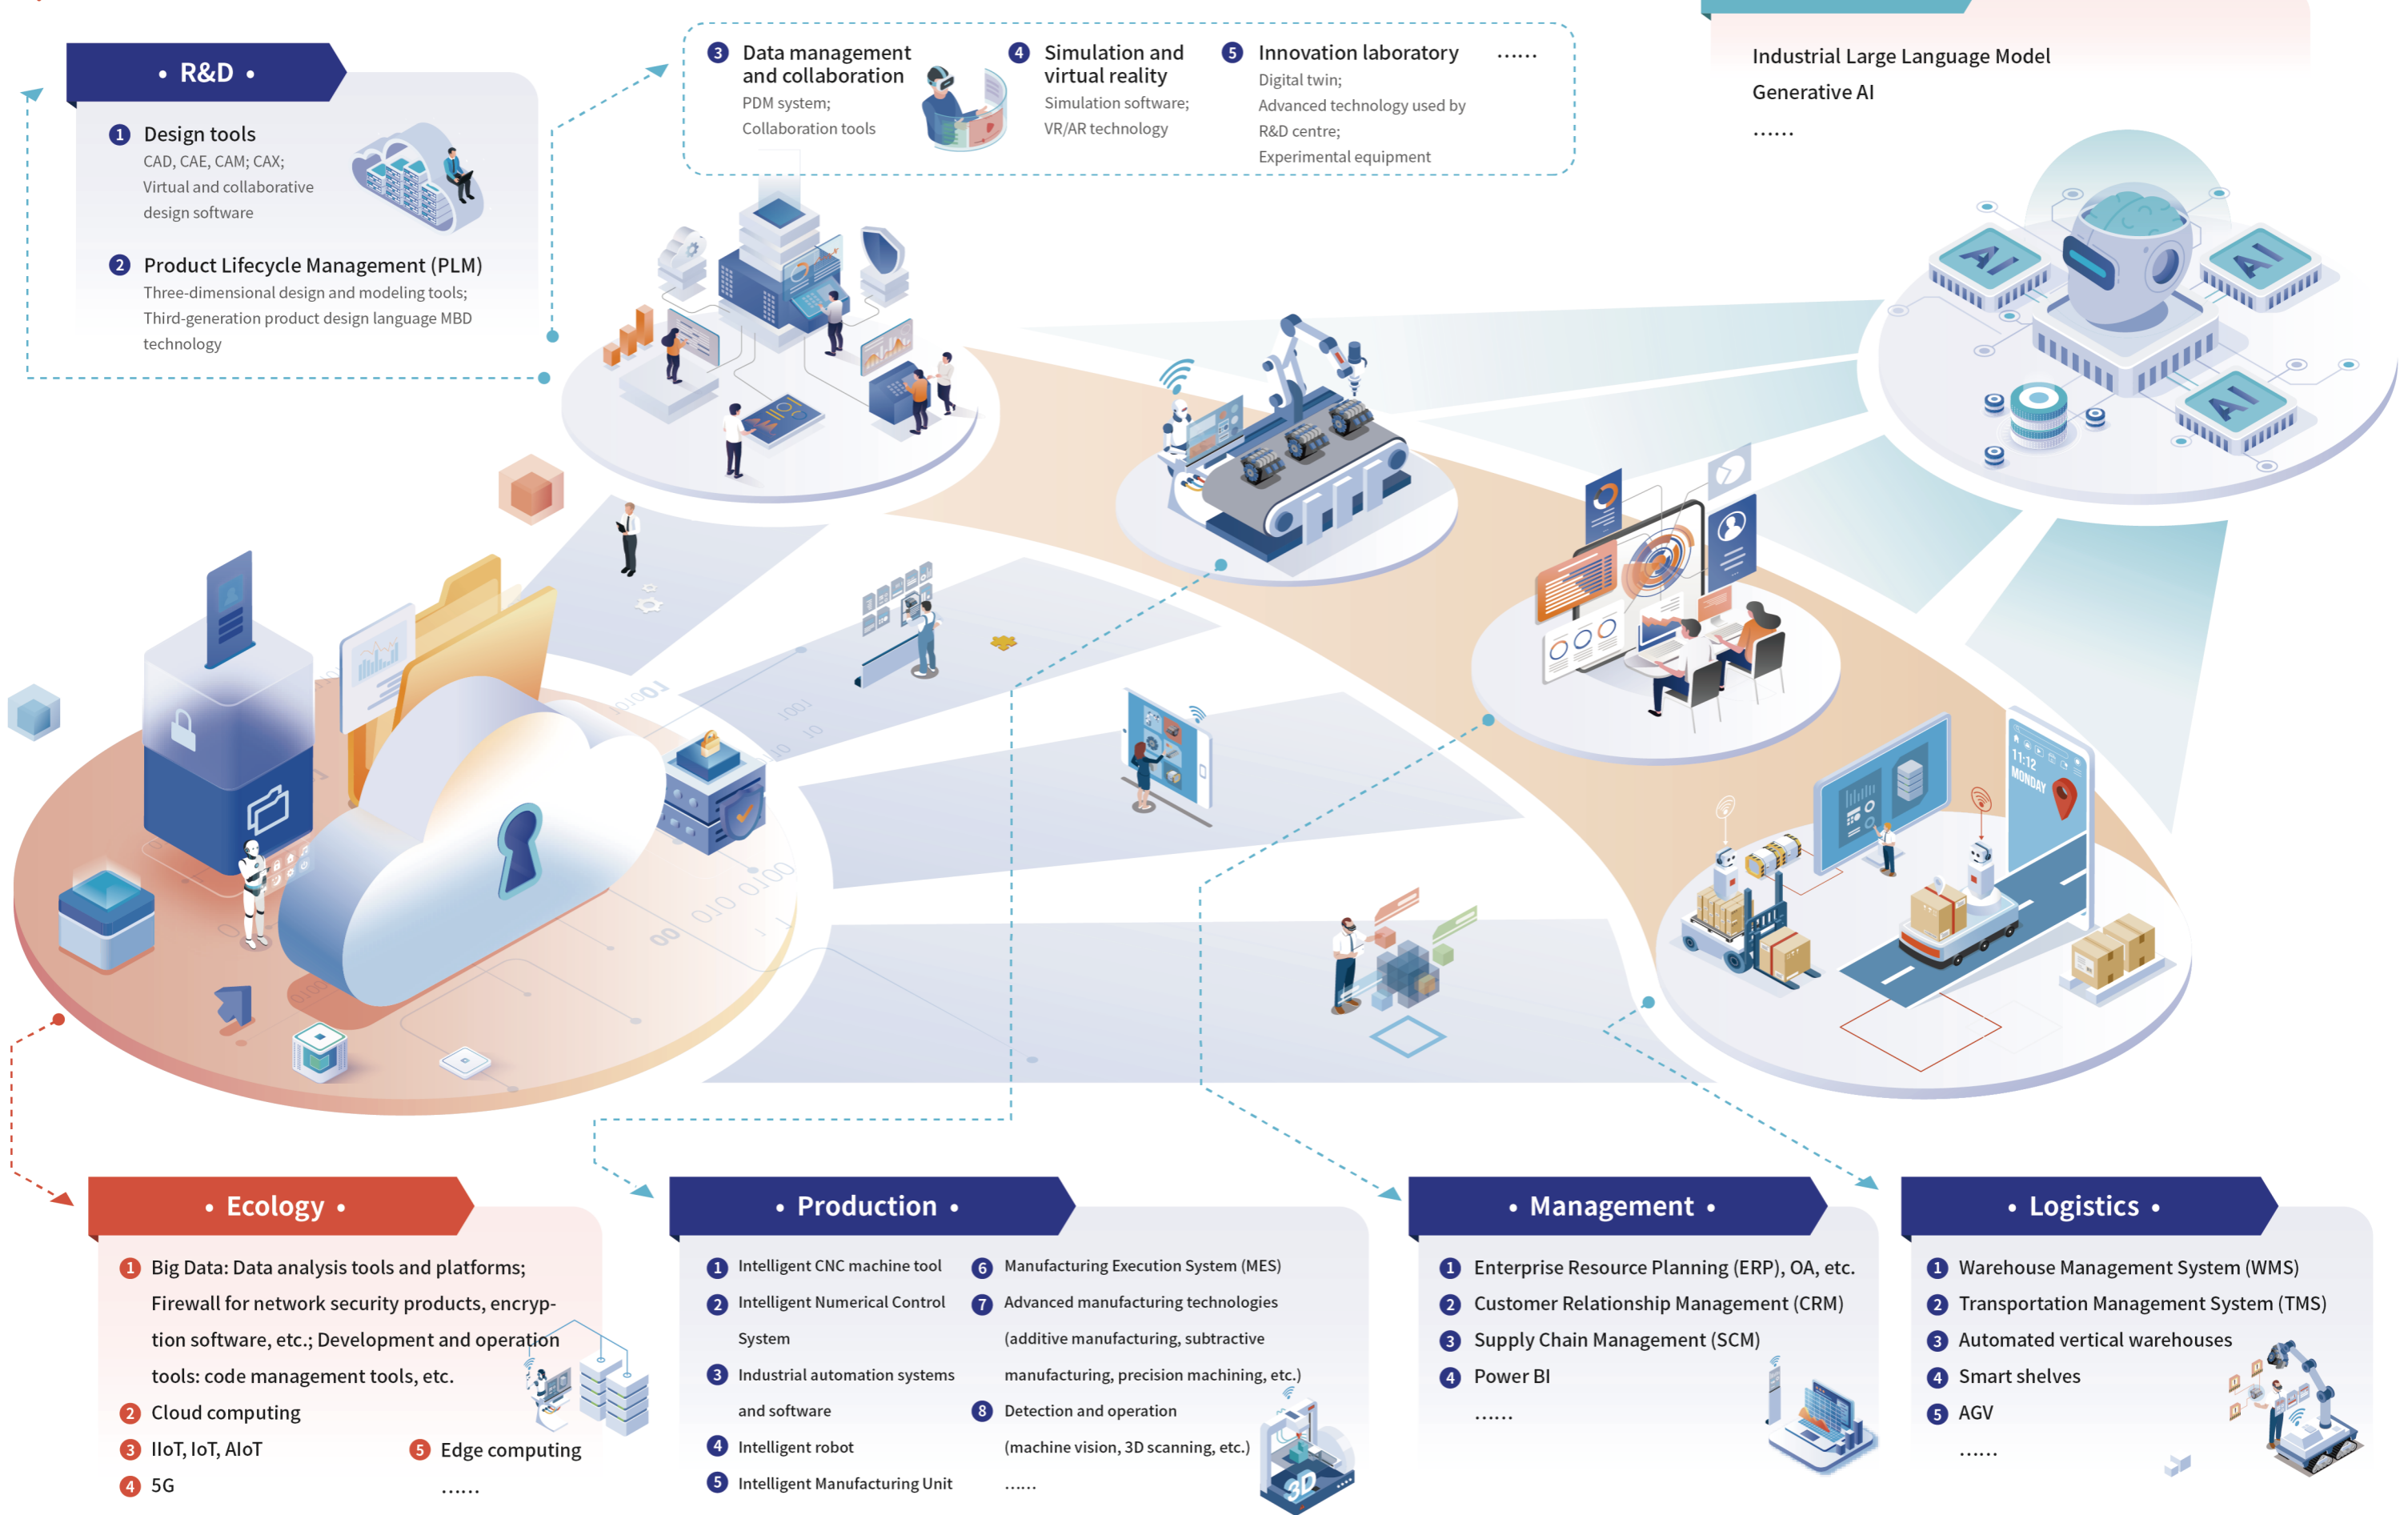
• R&D •

1 Design tools
CAD, CAE, CAM; CAX;
Virtual and collaborative design software

2 Product Lifecycle Management (PLM)
Three-dimensional design and modeling tools;
Third-generation product design language MBD technology

3 Data management and collaboration
PDM system;
Collaboration tools

4 Simulation and virtual reality
Simulation software;
VR/AR technology

5 Innovation laboratory
Digital twin;
Advanced technology used by R&D centre;
Experimental equipment

......

Industrial Large Language Model
Generative AI
......

AI
AI
AI

11:12
MONDAY

3D

• Ecology •
1 Big Data: Data analysis tools and platforms; Firewall for network security products, encryption software, etc.; Development and operation tools: code management tools, etc.
2 Cloud computing
3 IIoT, IoT, AIoT
4 5G
5 Edge computing
......

• Production •
1 Intelligent CNC machine tool
2 Intelligent Numerical Control System
3 Industrial automation systems and software
4 Intelligent robot
5 Intelligent Manufacturing Unit
6 Manufacturing Execution System (MES)
7 Advanced manufacturing technologies (additive manufacturing, subtractive manufacturing, precision machining, etc.)
8 Detection and operation (machine vision, 3D scanning, etc.)
......

• Management •
1 Enterprise Resource Planning (ERP), OA, etc.
2 Customer Relationship Management (CRM)
3 Supply Chain Management (SCM)
4 Power BI
......

• Logistics •
1 Warehouse Management System (WMS)
2 Transportation Management System (TMS)
3 Automated vertical warehouses
4 Smart shelves
5 AGV
......